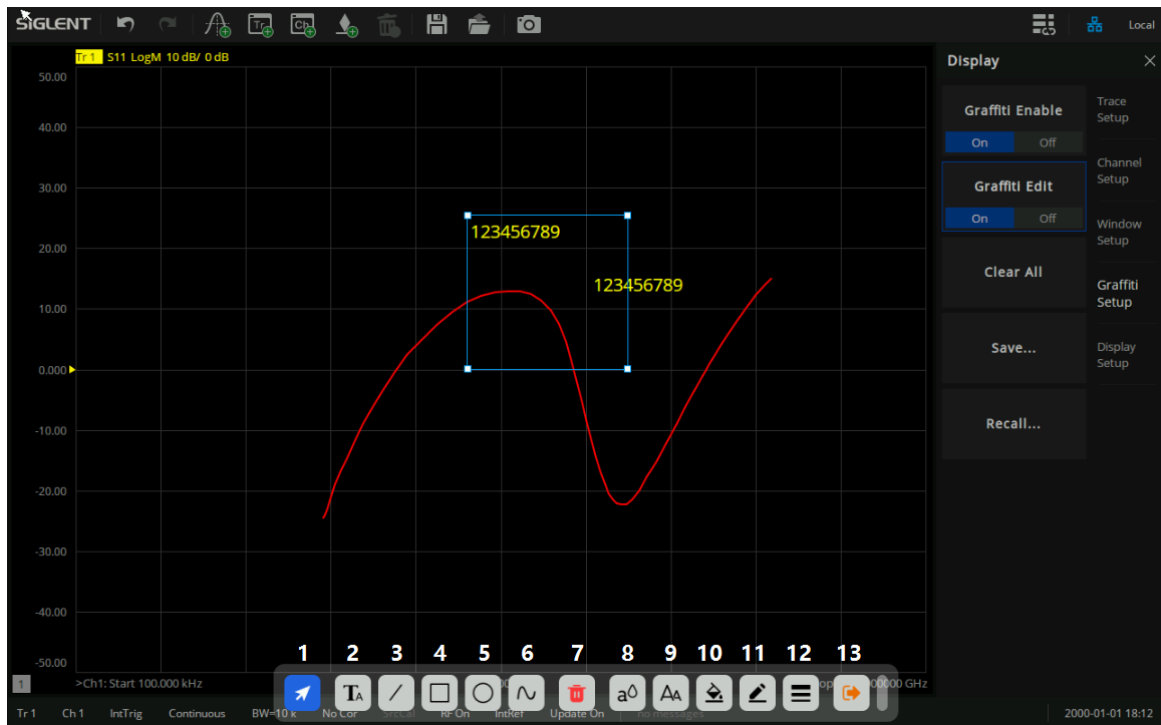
SIGLENT

Tr Ch

Local

Tr 1 S11 LogM 10 dB/ 0 dB

50.00
40.00
30.00
20.00
10.00
0.000
-10.00
-20.00
-30.00
-40.00
-50.00

123456789

123456789

1

>Ch1: Start 100.000 kHz

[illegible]00000 GHz

1 2 3 4 5 6 7 8 9 10 11 12 13

Tr 1 Ch 1 IntTrig Continuous BW=10 k No Cor SrcCal RF On IntRef Update On No messages

2000-01-01 18:12

Display

Graffiti Enable
On Off

Graffiti Edit
On Off

Clear All

Save...

Recall...

Trace Setup

Channel Setup

Window Setup

Graffiti Setup

Display Setup